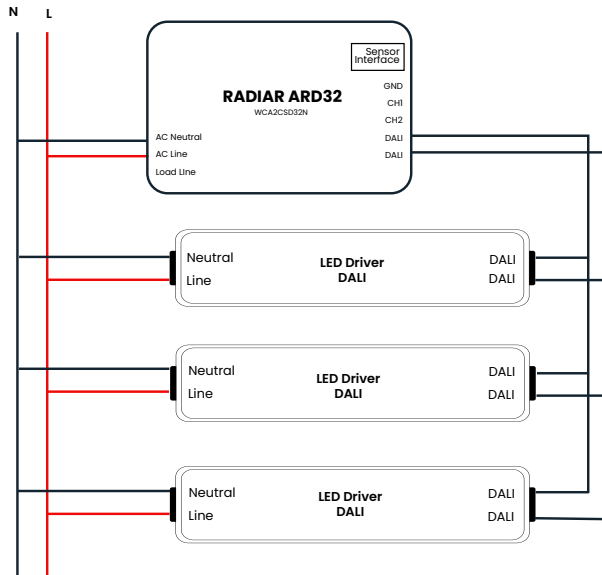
N L

Sensor Interface

RADIAR ARD32
WCA2CSD32N

GND
CH1
CH2
DALI
DALI

AC Neutral
AC Line
Load Line

Neutral
Line
LED Driver
DALI
DALI
DALI

Neutral
Line
LED Driver
DALI
DALI
DALI

Neutral
Line
LED Driver
DALI
DALI
DALI